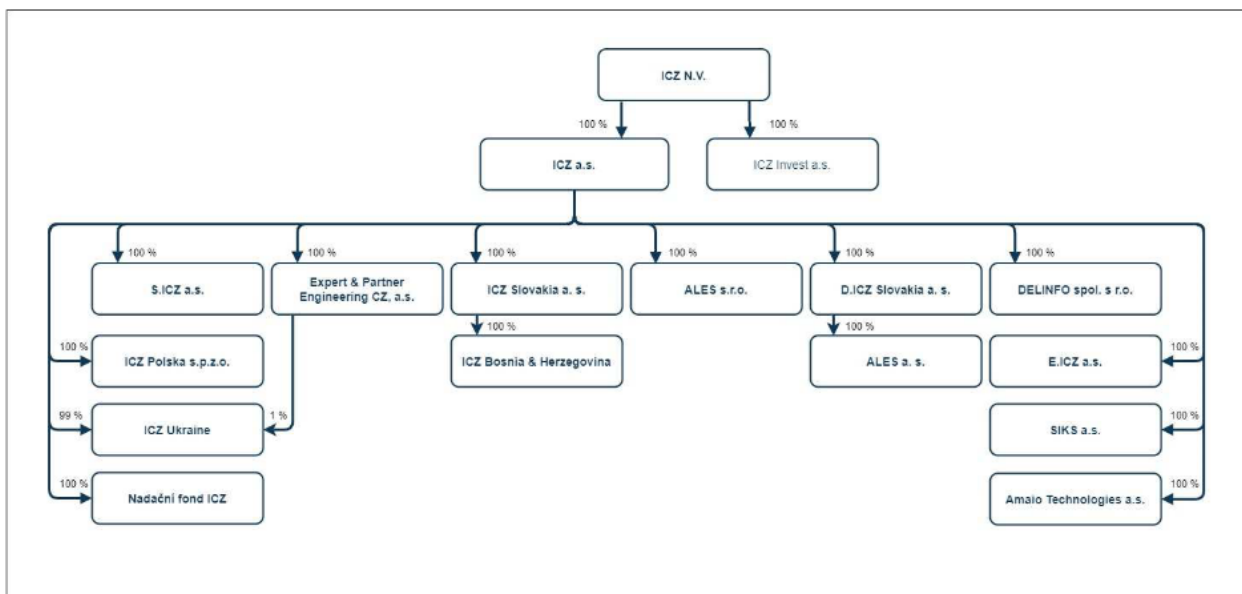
ICZ N.V.

100 %

100 %

ICZ a.s.

ICZ Invest a.s.

100 %

100 %

100 %

100 %

100 %

100 %

S.ICZ a.s.

Expert & Partner Engineering CZ, a.s.

ICZ Slovakia a. s.

ALES s.r.o.

D.ICZ Slovakia a. s.

DELINFO spol. s r.o.

100 %

100 %

100 %

ICZ Polska s.p.z.o.

ICZ Bosnia & Herzegovina

ALES a. s.

100 %

E.ICZ a.s.

99 %

ICZ Ukraine

1 %

100 %

SIKS a.s.

100 %

Nadační fond ICZ

100 %

Amaio Technologies a.s.